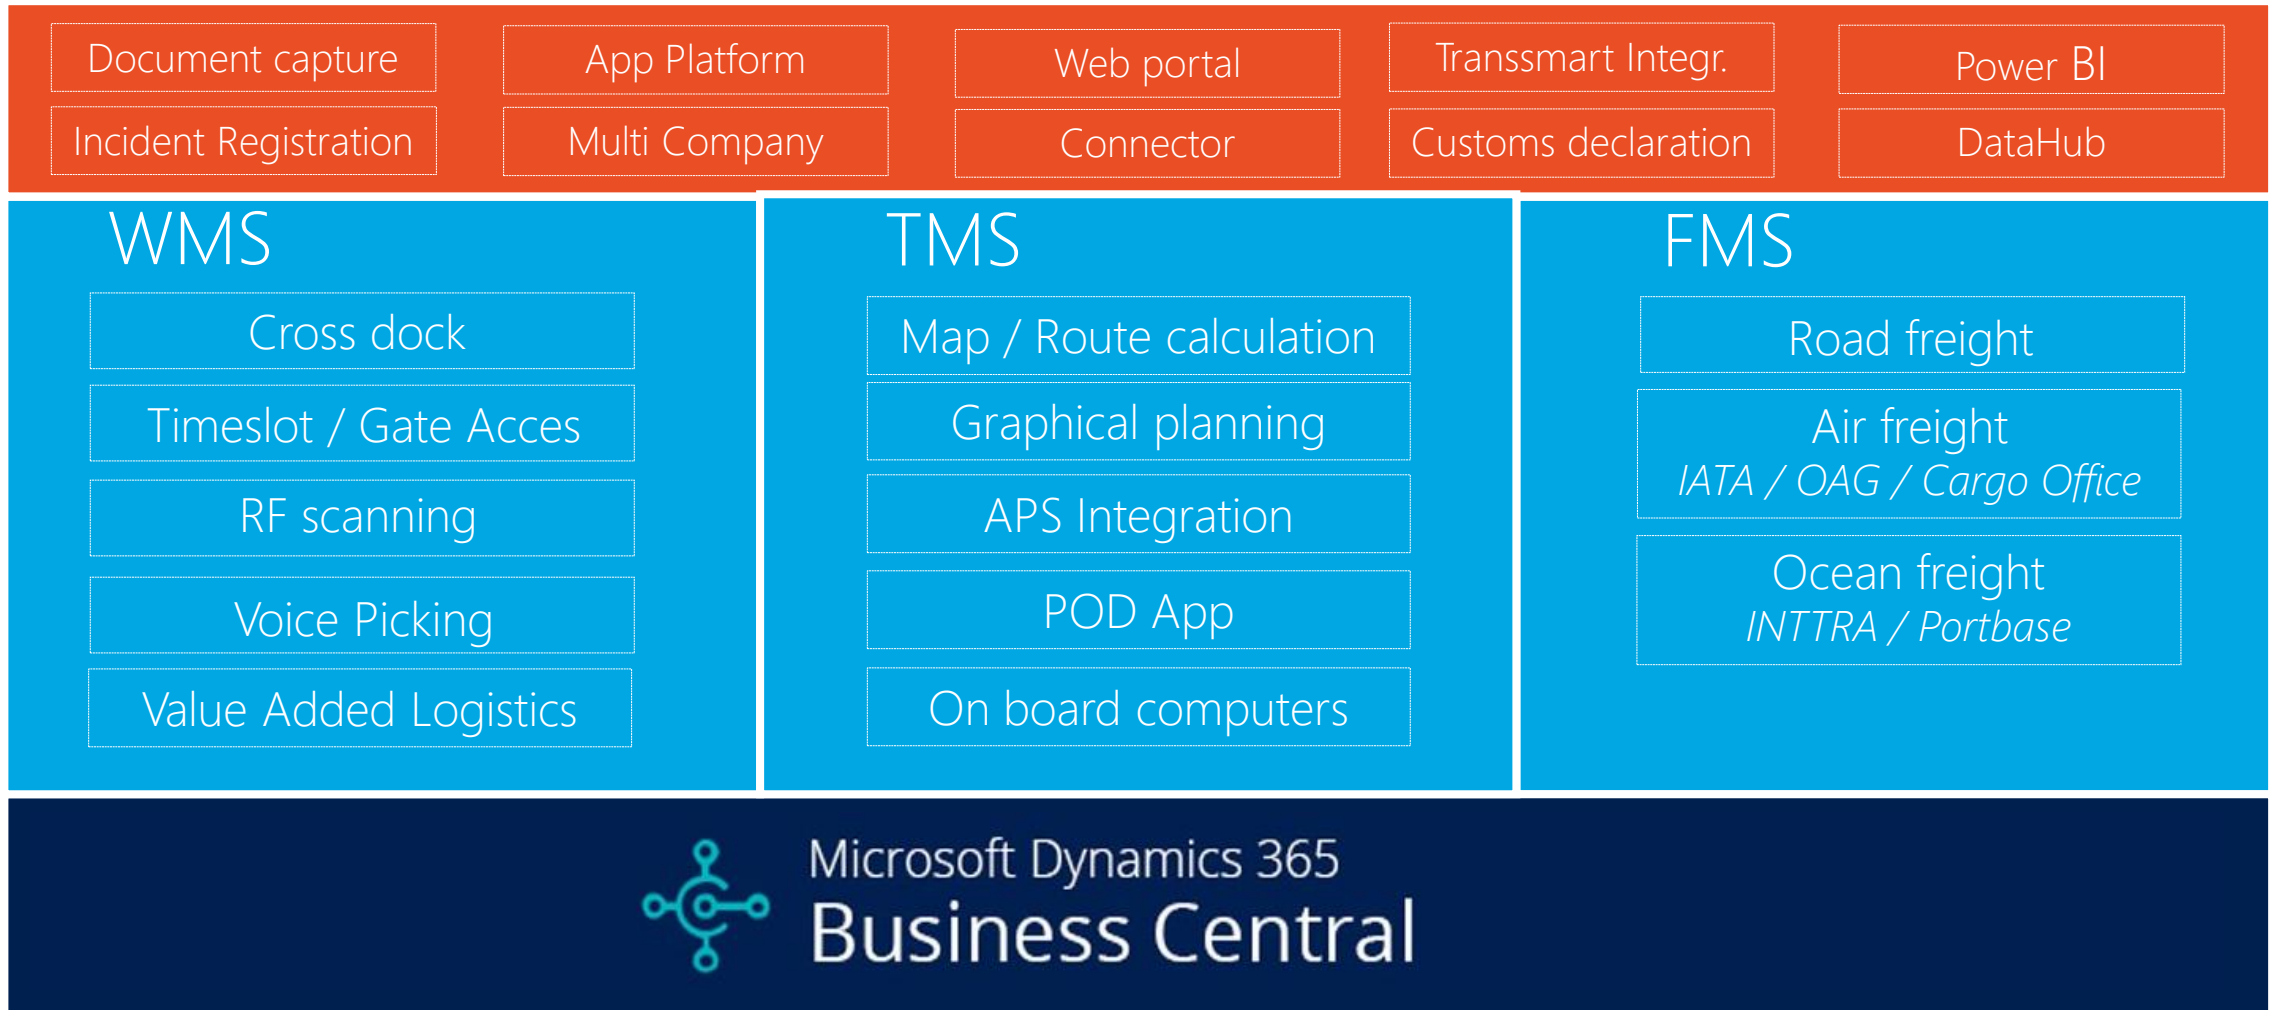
Document capture
Incident Registration
App Platform
Multi Company
Web portal
Connector
Transsmart Integr.
Customs declaration
Power BI
DataHub

WMS
Cross dock
Timeslot / Gate Acces
RF scanning
Voice Picking
Value Added Logistics

TMS
Map / Route calculation
Graphical planning
APS Integration
POD App
On board computers

FMS
Road freight
Air freight
IATA / OAG / Cargo Office
Ocean freight
INTTRA / Portbase

Microsoft Dynamics 365
Business Central